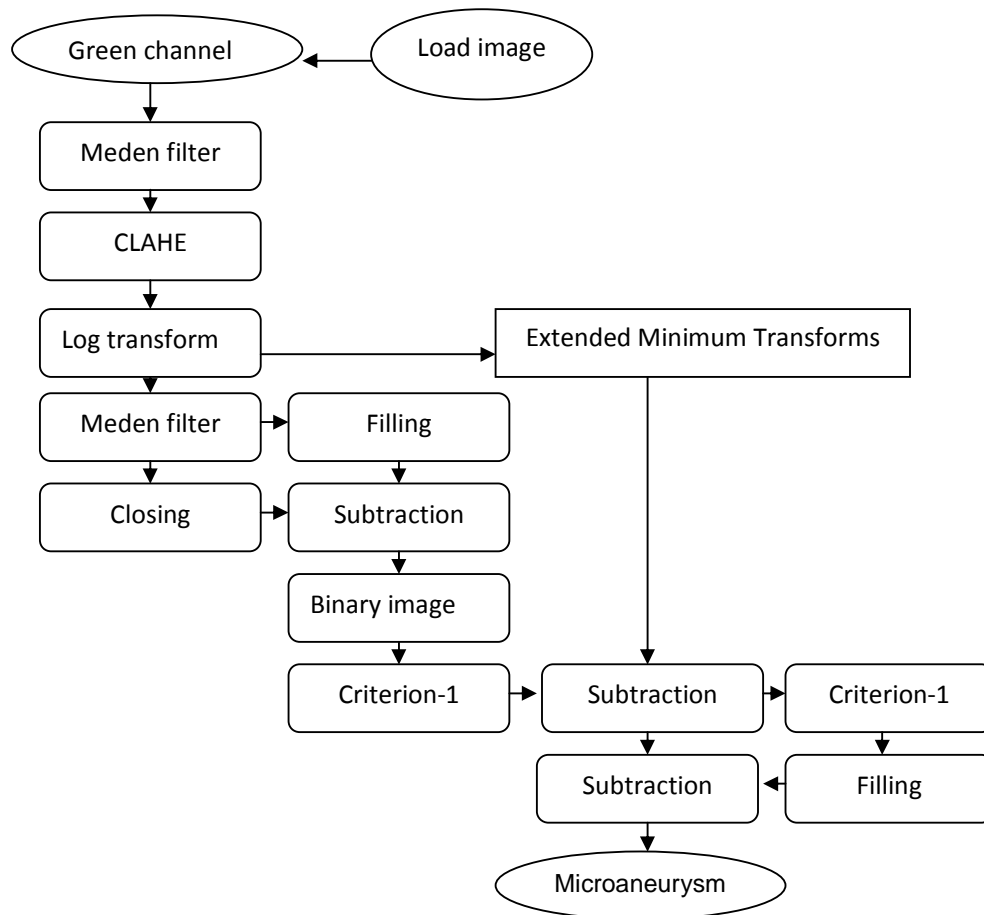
Green channel

Load image

Meden filter

CLAHE

Log transform

Extended Minimum Transforms

Meden filter

Filling

Closing

Subtraction

Binary image

Criterion-1

Subtraction

Criterion-1

Subtraction

Filling

Microaneurysm